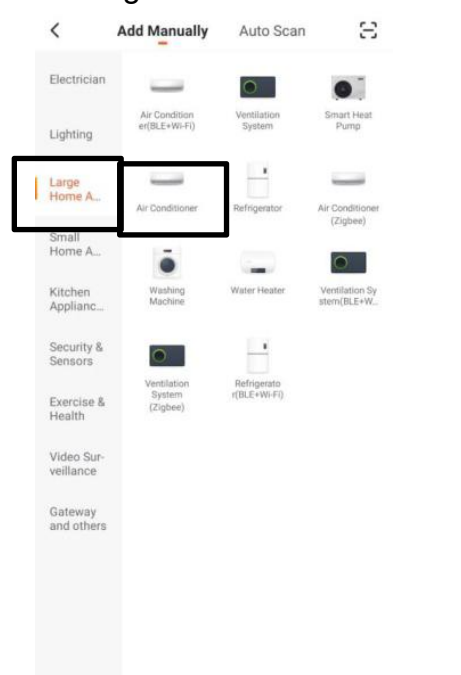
<

Add Manually

Auto Scan

Electrician

Lighting

Large Home A...

Small Home A...

Kitchen Applianc...

Security & Sensors

Exercise & Health

Video Surveillance

Gateway and others

Air Conditioner(BLE+Wi-Fi)

Ventilation System

Smart Heat Pump

Air Conditioner

Refrigerator

Air Conditioner (Zigbee)

Washing Machine

Water Heater

Ventilation System(BLE+W...

Ventilation System (Zigbee)

Refrigerator(BLE+Wi-Fi)